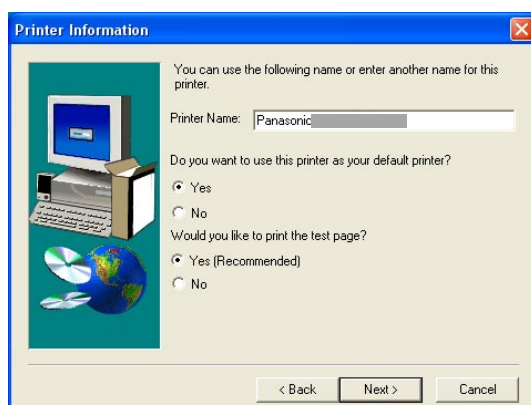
Printer Information

You can use the following name or enter another name for this printer.

Printer Name: Panasonic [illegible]

Do you want to use this printer as your default printer?

Yes

No

Would you like to print the test page?

Yes (Recommended)

No

< Back | Next > | Cancel